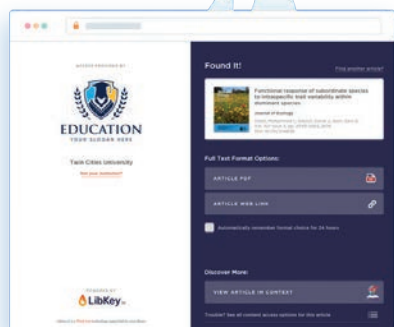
ACCESS PROVIDED BY

EDUCATION
YOUR SLOGAN HERE

Twin Cities University
Not your institution?

POWERED BY
LibKey

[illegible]

Found It!

Find another article?

Functional response of subordinate species to intraspecific trait variability within dominant species

Journal of Ecology

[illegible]

Full Text Format Options:

ARTICLE PDF

ARTICLE WEB LINK

Automatically remember format choice for 24 hours

Discover More:

VIEW ARTICLE IN CONTEXT

Trouble? See all content access options for this article